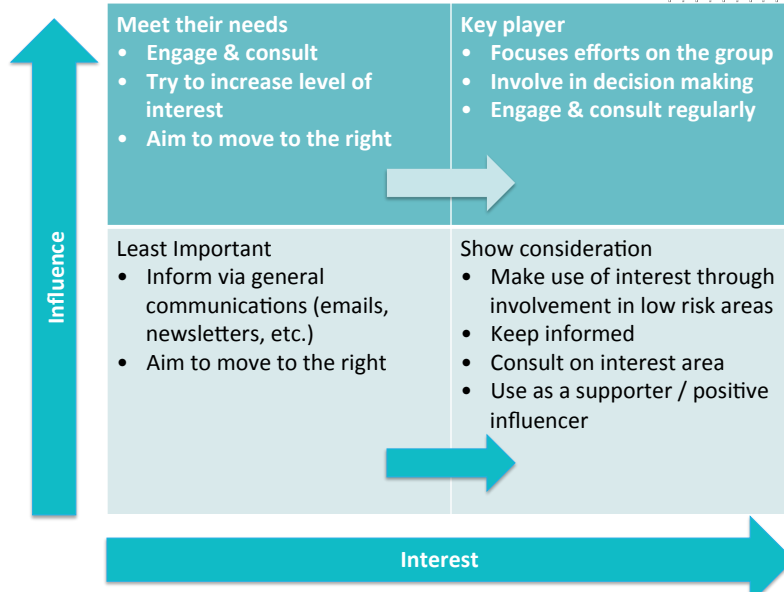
Influence

Meet their needs
• Engage & consult
• Try to increase level of interest
• Aim to move to the right

Key player
• Focuses efforts on the group
• Involve in decision making
• Engage & consult regularly

Least Important
• Inform via general communications (emails, newsletters, etc.)
• Aim to move to the right

Show consideration
• Make use of interest through involvement in low risk areas
• Keep informed
• Consult on interest area
• Use as a supporter / positive influencer

Interest